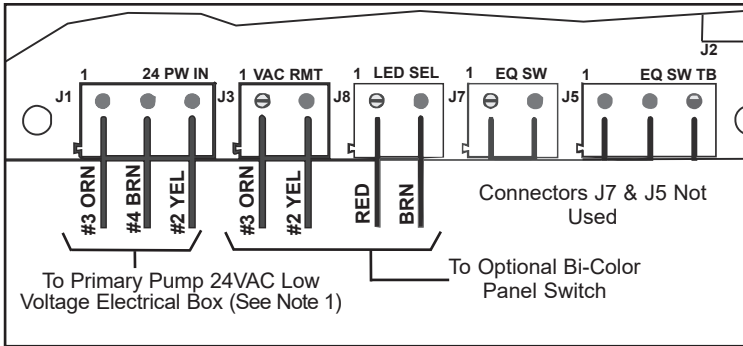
J2

J1 1 24 PW IN

J3 1 VAC RMT

J8 1 LED SEL

J7 1 EQ SW

J5 1 EQ SW TB

#3 ORN #4 BRN #2 YEL

#3 ORN #2 YEL

RED BRN

Connectors J7 & J5 Not Used

To Primary Pump 24VAC Low Voltage Electrical Box (See Note 1)

To Optional Bi-Color Panel Switch